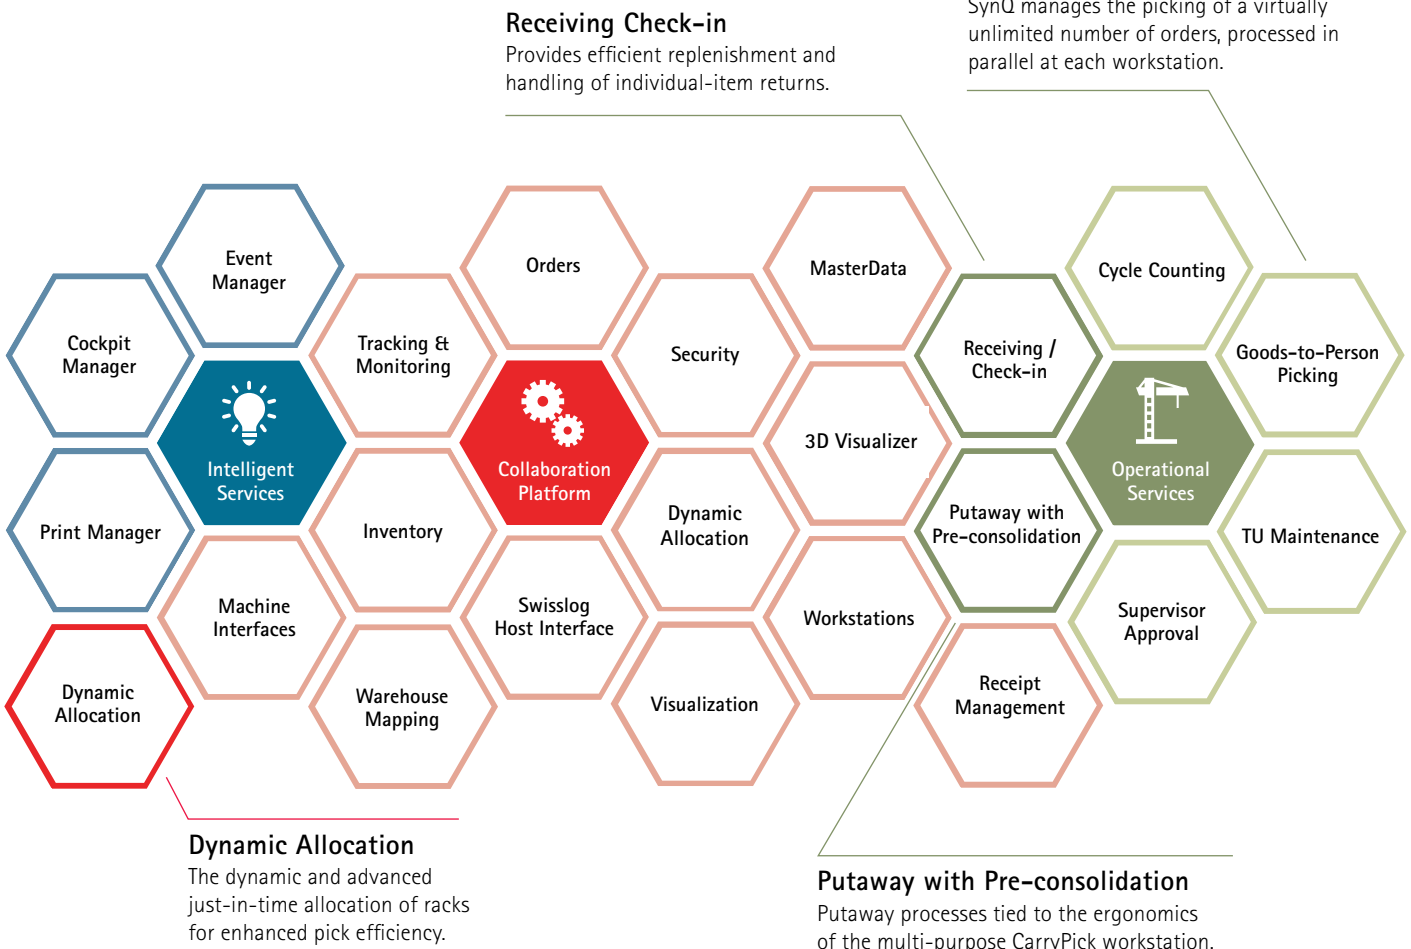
Receiving Check-in
Provides efficient replenishment and handling of individual-item returns.

SynQ manages the picking of a virtually unlimited number of orders, processed in parallel at each workstation.

Event Manager

Cockpit Manager

Intelligent Services

Print Manager

Dynamic Allocation

Tracking & Monitoring

Machine Interfaces

Inventory

Warehouse Mapping

Orders

Collaboration Platform

Swisslog Host Interface

Security

Dynamic Allocation

Visualization

MasterData

3D Visualizer

Workstations

Receiving / Check-in

Putaway with Pre-consolidation

Receipt Management

Cycle Counting

Operational Services

Supervisor Approval

Goods-to-Person Picking

TU Maintenance

Dynamic Allocation
The dynamic and advanced just-in-time allocation of racks for enhanced pick efficiency.

Putaway with Pre-consolidation
Putaway processes tied to the ergonomics of the multi-purpose CarryPick workstation.